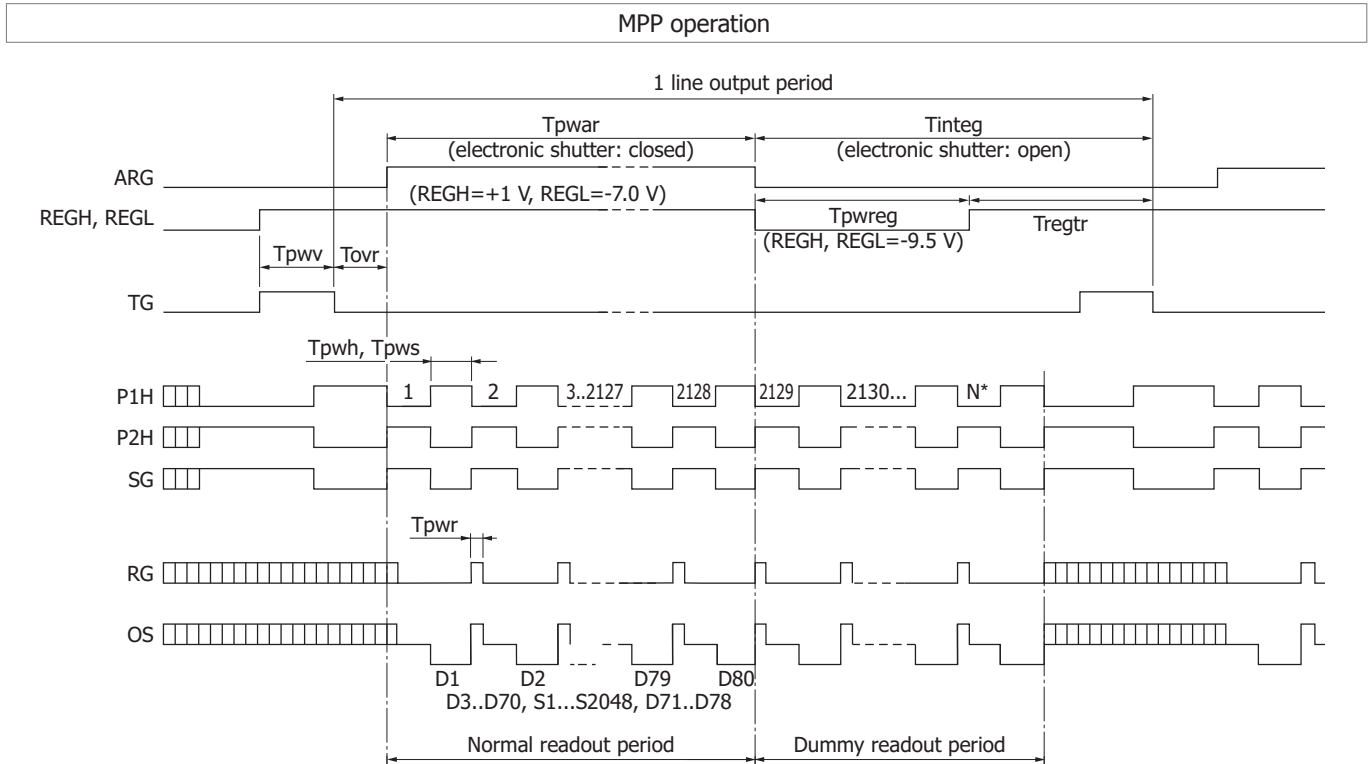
MPP operation

1 line output period

Tpwar
(electronic shutter: closed)

Tinteg
(electronic shutter: open)

ARG

(REGH=+1 V, REGL=-7.0 V)

REGH, REGL

Tpwreg
(REGH, REGL=-9.5 V)

Tregtr

Tpwv

Tovr

TG

Tpwh, Tpws

P1H

1

2

3..2127

2128

2129

2130...

N*

P2H

SG

Tpwr

RG

OS

D1

D2

D79

D80

D3..D70, S1...S2048, D71..D78

Normal readout period

Dummy readout period